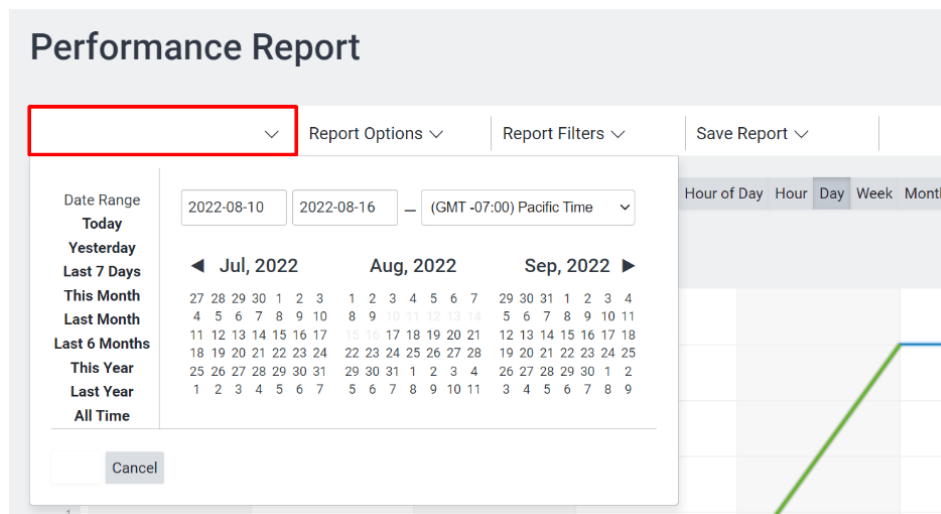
Performance Report

Report Options
Report Filters
Save Report

Hour of Day
Hour
Day
Week
Month

Date Range
Today
Yesterday
Last 7 Days
This Month
Last Month
Last 6 Months
This Year
Last Year
All Time

2022-08-10
2022-08-16
–
(GMT -07:00) Pacific Time

◀ Jul, 2022
Aug, 2022
Sep, 2022 ▶

| 27 | 28 | 29 | 30 | 1 | 2 | 3 |
|---|---|---|---|---|---|---|
| 4 | 5 | 6 | 7 | 8 | 9 | 10 |
| 11 | 12 | 13 | 14 | 15 | 16 | 17 |
| 18 | 19 | 20 | 21 | 22 | 23 | 24 |
| 25 | 26 | 27 | 28 | 29 | 30 | 31 |
| 1 | 2 | 3 | 4 | 5 | 6 | 7 |

| 1 | 2 | 3 | 4 | 5 | 6 | 7 |
|---|---|---|---|---|---|---|
| 8 | 9 | 10 | 11 | 12 | 13 | 14 |
| 15 | 16 | 17 | 18 | 19 | 20 | 21 |
| 22 | 23 | 24 | 25 | 26 | 27 | 28 |
| 29 | 30 | 31 | 1 | 2 | 3 | 4 |
| 5 | 6 | 7 | 8 | 9 | 10 | 11 |

| 29 | 30 | 31 | 1 | 2 | 3 | 4 |
|---|---|---|---|---|---|---|
| 5 | 6 | 7 | 8 | 9 | 10 | 11 |
| 12 | 13 | 14 | 15 | 16 | 17 | 18 |
| 19 | 20 | 21 | 22 | 23 | 24 | 25 |
| 26 | 27 | 28 | 29 | 30 | 1 | 2 |
| 3 | 4 | 5 | 6 | 7 | 8 | 9 |

Cancel